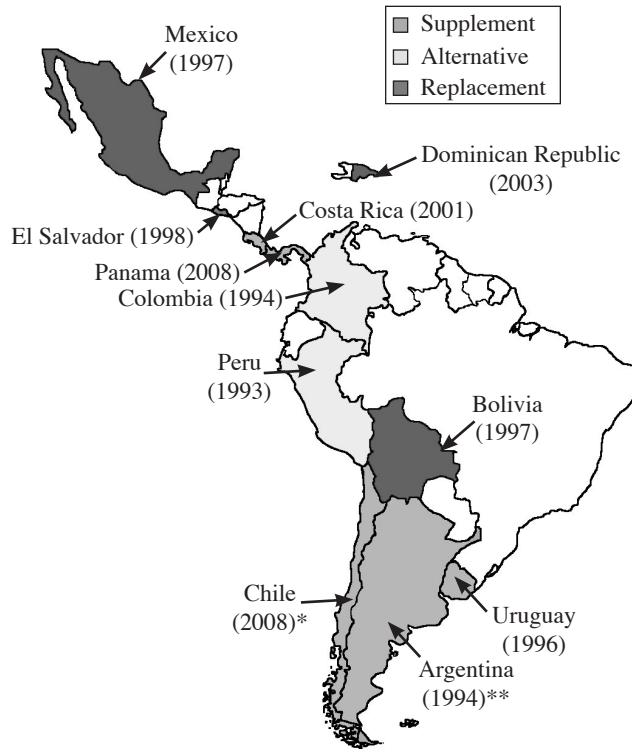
Supplement
Alternative
Replacement

Mexico (1997)

Dominican Republic (2003)

Costa Rica (2001)

El Salvador (1998)

Panama (2008)

Colombia (1994)

Peru (1993)

Bolivia (1997)

Chile (2008)*

Uruguay (1996)

Argentina (1994)**